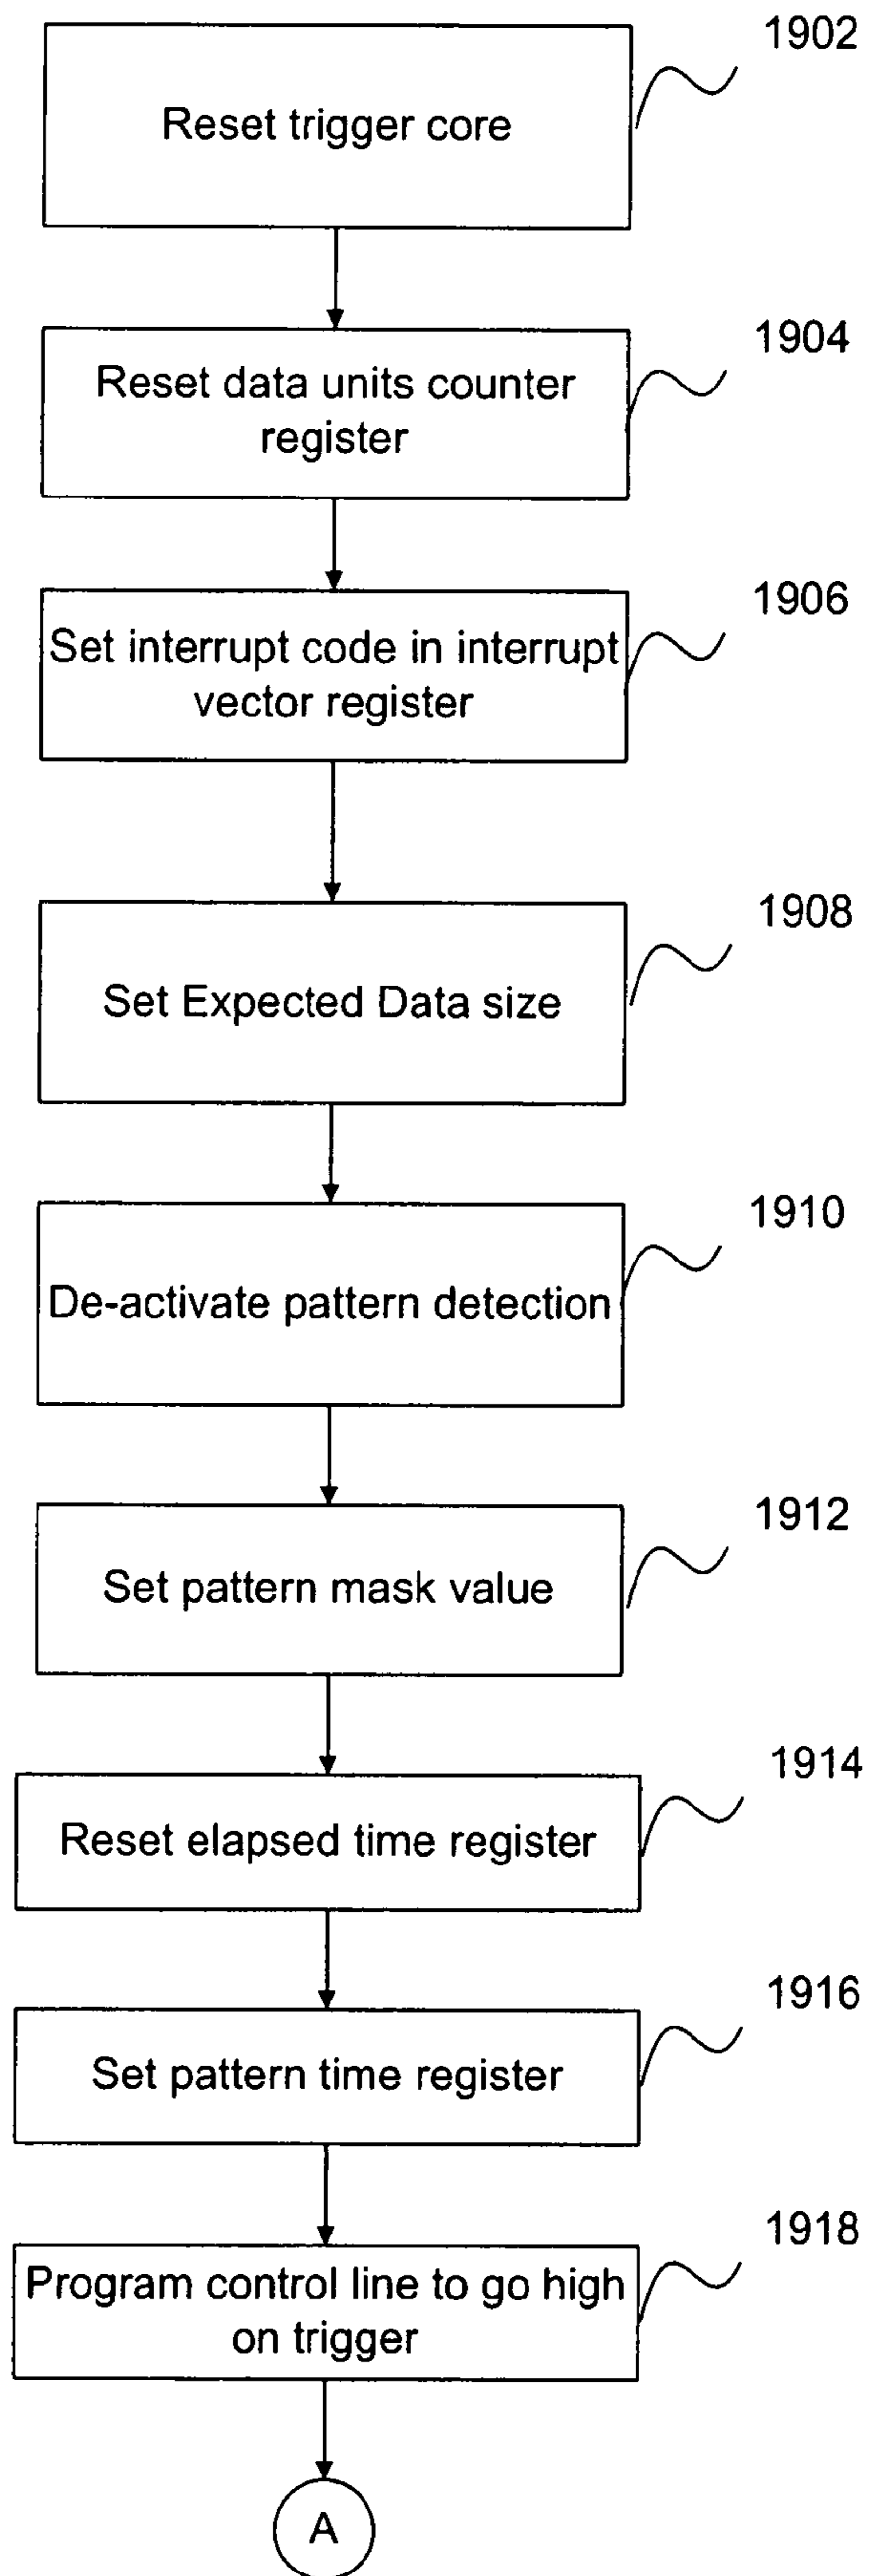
Reset trigger core

1902

Reset data units counter register

1904

Set interrupt code in interrupt vector register

1906

Set Expected Data size

1908

De-activate pattern detection

1910

Set pattern mask value

1912

Reset elapsed time register

1914

Set pattern time register

1916

Program control line to go high on trigger

1918

A